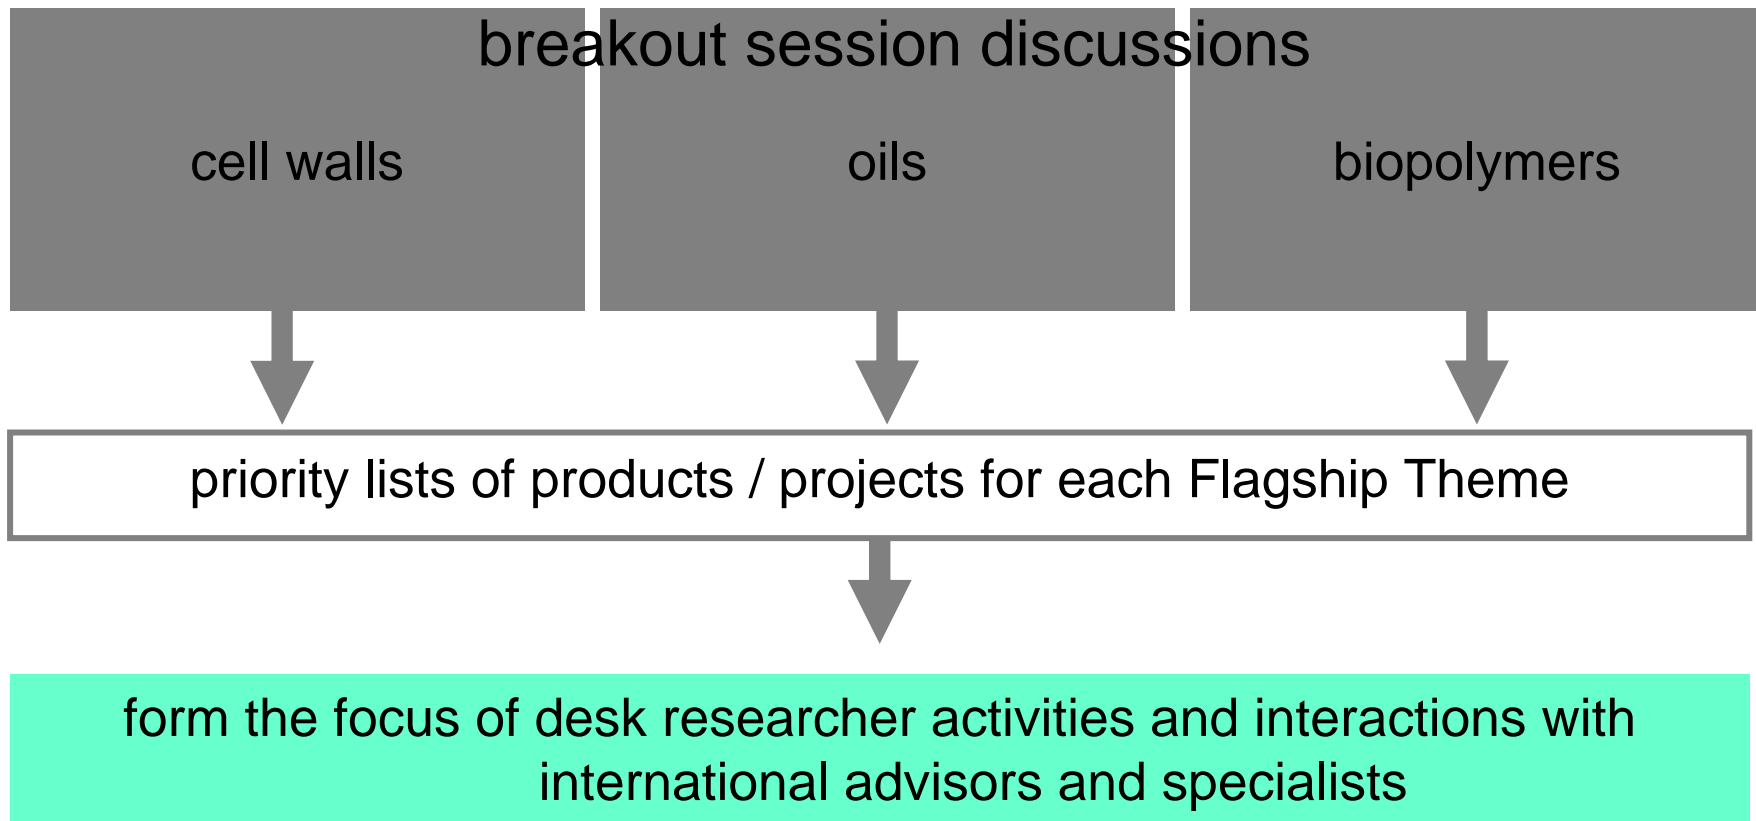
breakout session discussions

cell walls

oils

biopolymers

priority lists of products / projects for each Flagship Theme

form the focus of desk researcher activities and interactions with international advisors and specialists